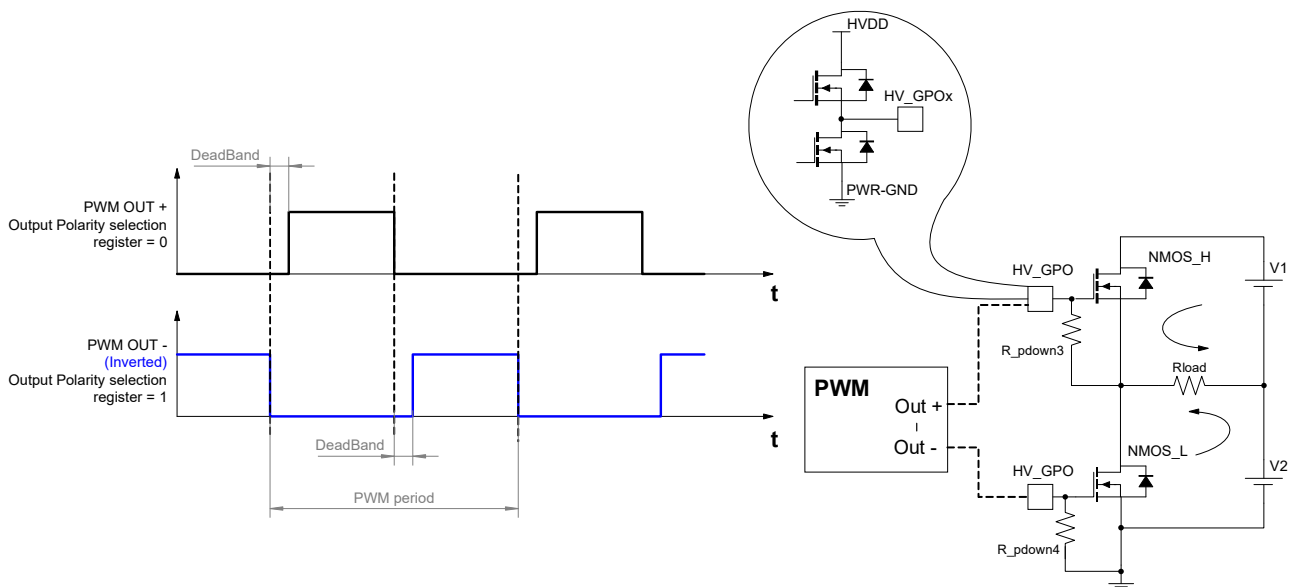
DeadBand

PWM OUT +
Output Polarity selection
register = 0

t

PWM OUT -
(Inverted)
Output Polarity selection
register = 1

t

DeadBand

PWM period

HVDD

HV_GPOx

PWR-GND

HV_GPO

NMOS_H

V1

R_pdown3

PWM

Out +

Out -

Rload

NMOS_L

HV_GPO

V2

R_pdown4